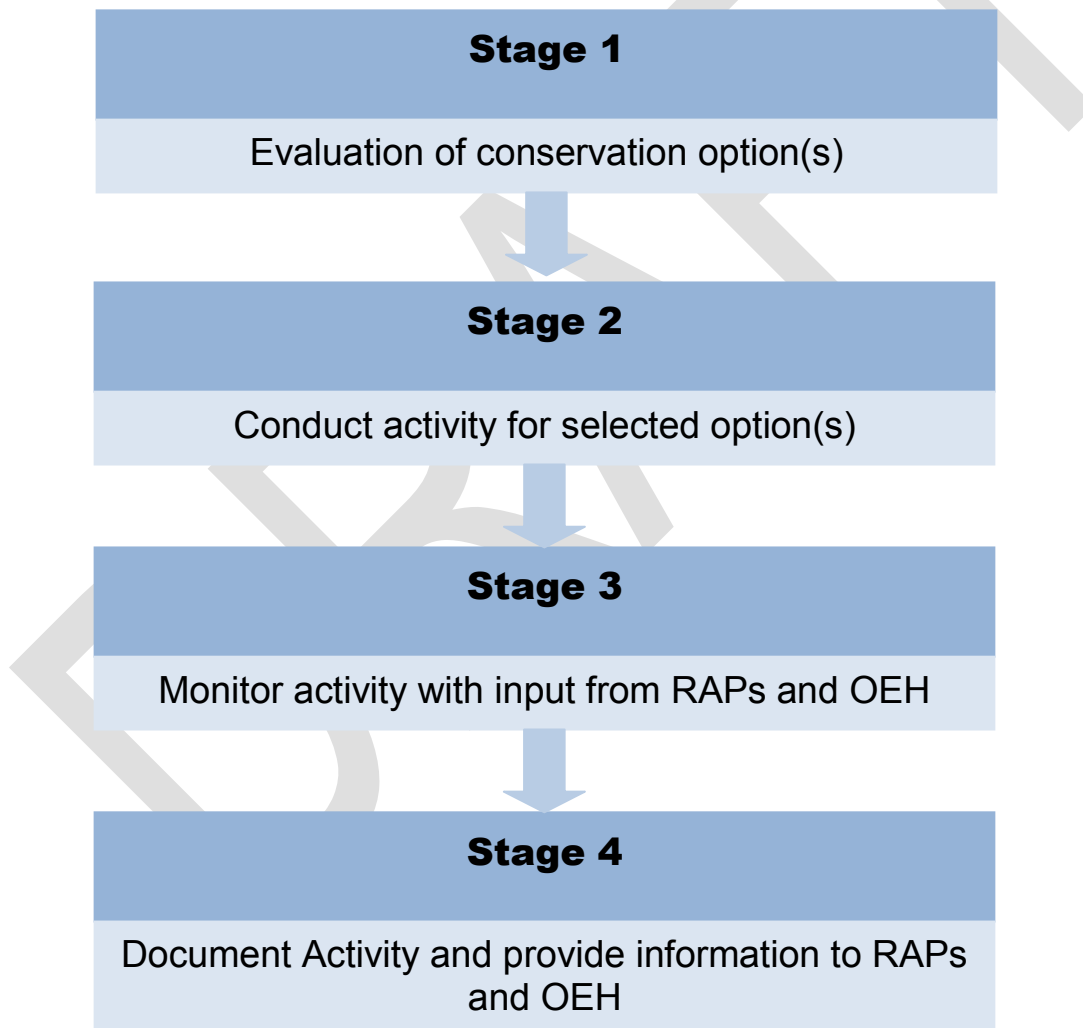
Stage 1

Evaluation of conservation option(s)

Stage 2

Conduct activity for selected option(s)

Stage 3

Monitor activity with input from RAPs and OEH

Stage 4

Document Activity and provide information to RAPs and OEH